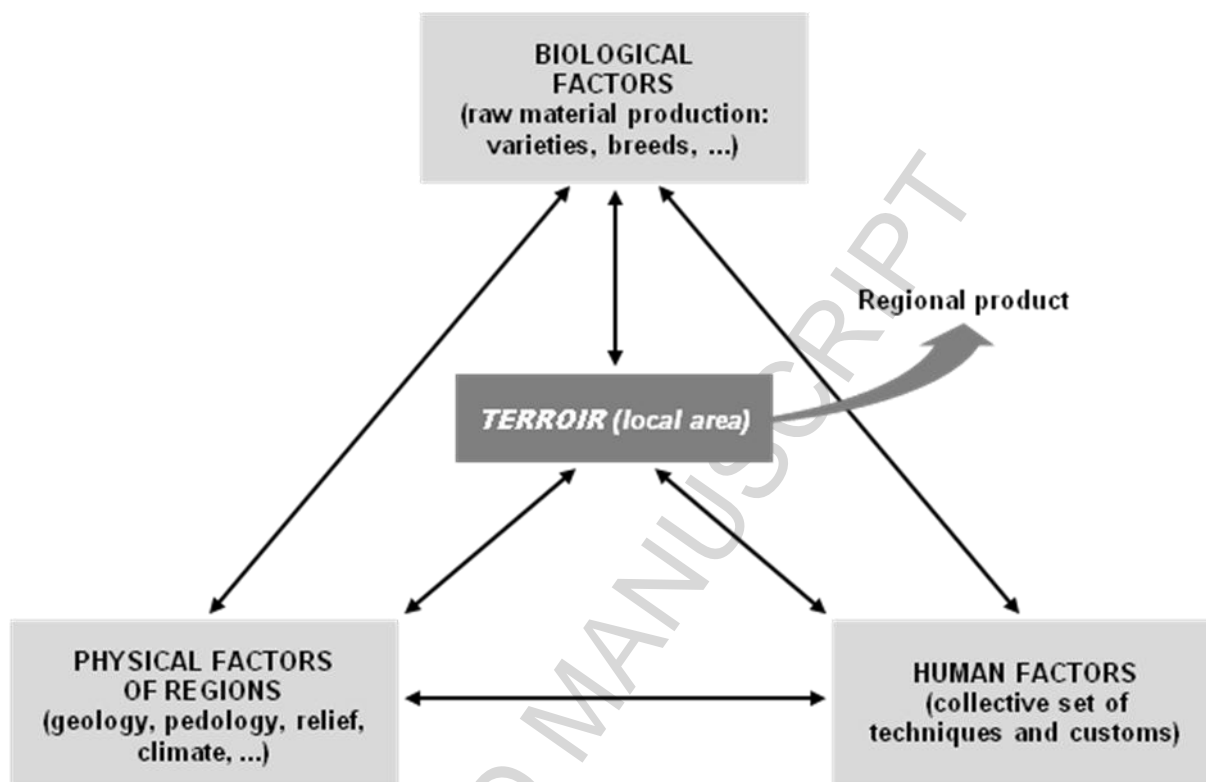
BIOLOGICAL FACTORS (raw material production: varieties, breeds, ...)

Regional product

TERROIR (local area)

PHYSICAL FACTORS OF REGIONS (geology, pedology, relief, climate, ...)

HUMAN FACTORS (collective set of techniques and customs)

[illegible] MANUSCRIPT